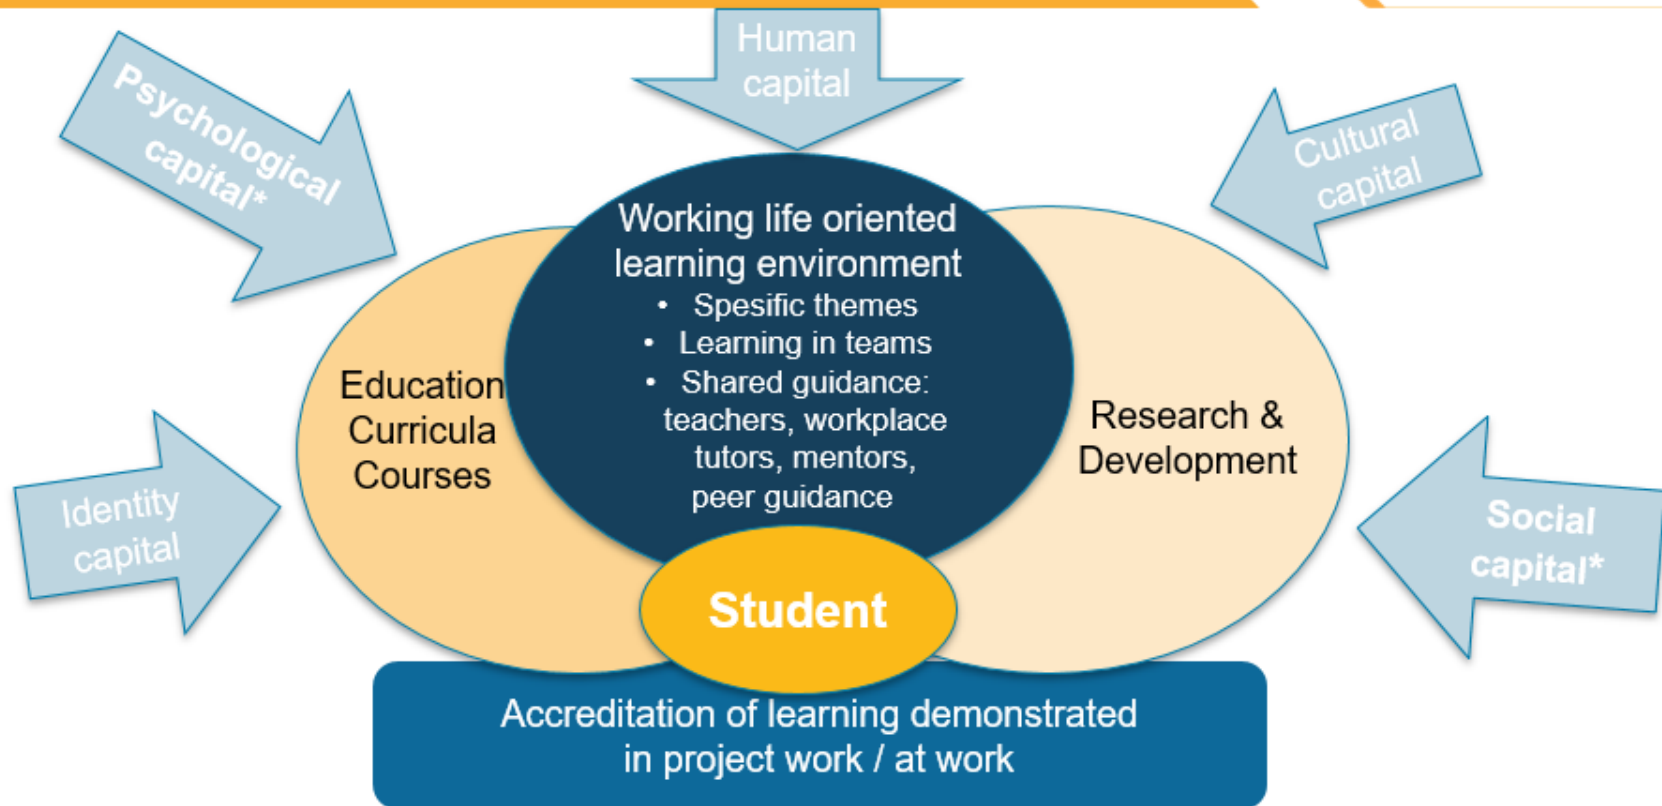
Psychological capital*

Human capital

Cultural capital

Working life oriented learning environment

- Spesific themes
- Learning in teams
- Shared guidance: teachers, workplace tutors, mentors, peer guidance

Education Curricula Courses

Research & Development

Identity capital

Social capital*

Student

Accreditation of learning demonstrated in project work / at work